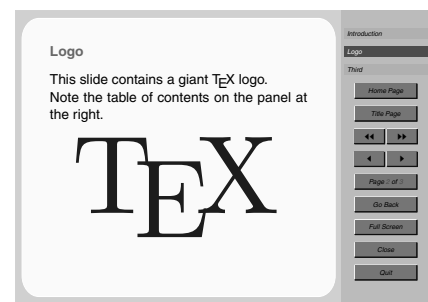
Logo

This slide contains a giant $\TeX$ logo. Note the table of contents on the panel at the right.

$\TeX$

Introduction
Logo
Third

Home Page
Title Page
◀◀ ▶▶
◀ ▶
Page 2 of 3
Go Back
Full Screen
Close
Quit